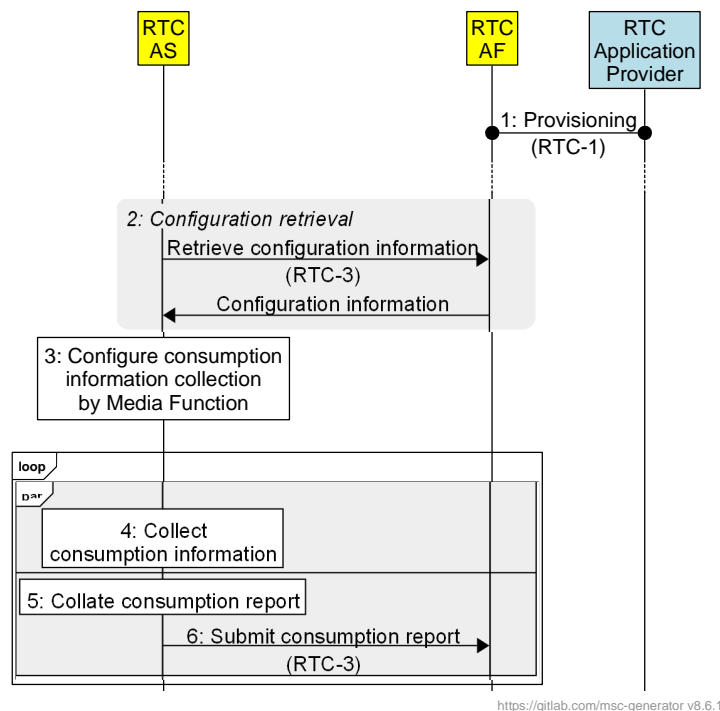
RTC AS

RTC AF

RTC Application Provider

1: Provisioning (RTC-1)

2: Configuration retrieval

Retrieve configuration information (RTC-3)

Configuration information

3: Configure consumption information collection by Media Function

loop

par

4: Collect consumption information

5: Collate consumption report

6: Submit consumption report (RTC-3)

https://gitlab.com/msc-generator v8.6.1